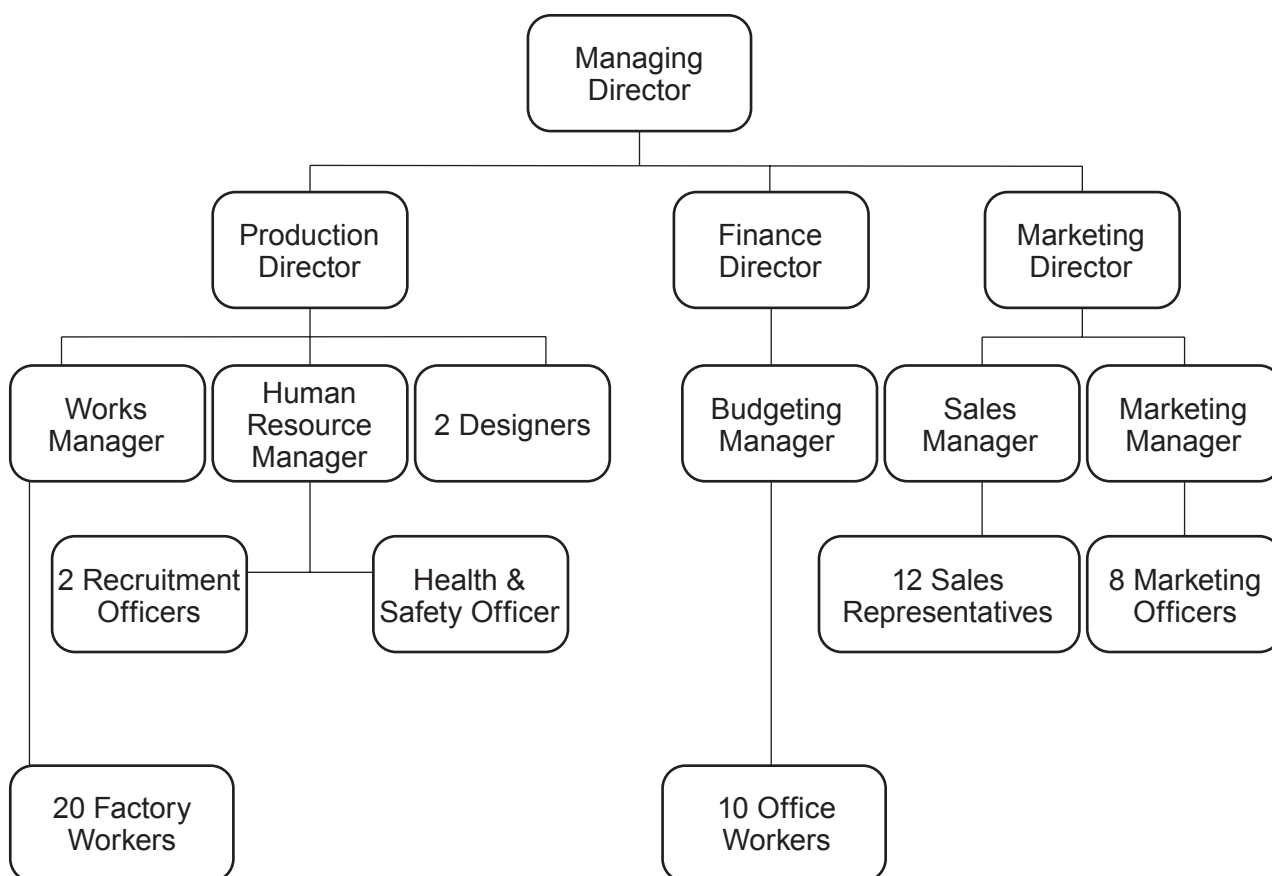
Managing Director

Production Director

Finance Director

Marketing Director

Works Manager

Human Resource Manager

2 Designers

Budgeting Manager

Sales Manager

Marketing Manager

2 Recruitment Officers

Health & Safety Officer

12 Sales Representatives

8 Marketing Officers

20 Factory Workers

10 Office Workers